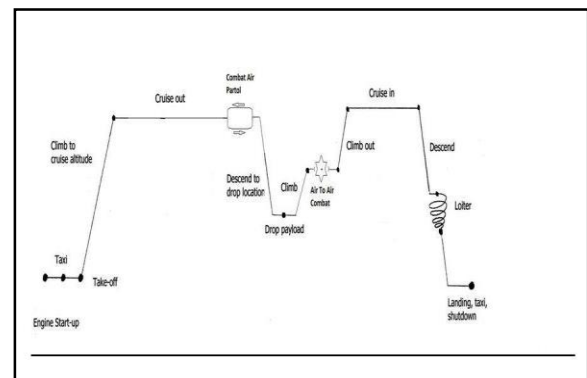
Combat Air Partol

Cruise out

Cruise in

Climb to cruise altitude

Descend to drop location

Climb

Air To Air Combat

Climb out

Descend

Loiter

Drop payload

Taxi

Take-off

Engine Start-up

Landing, taxi, shutdown